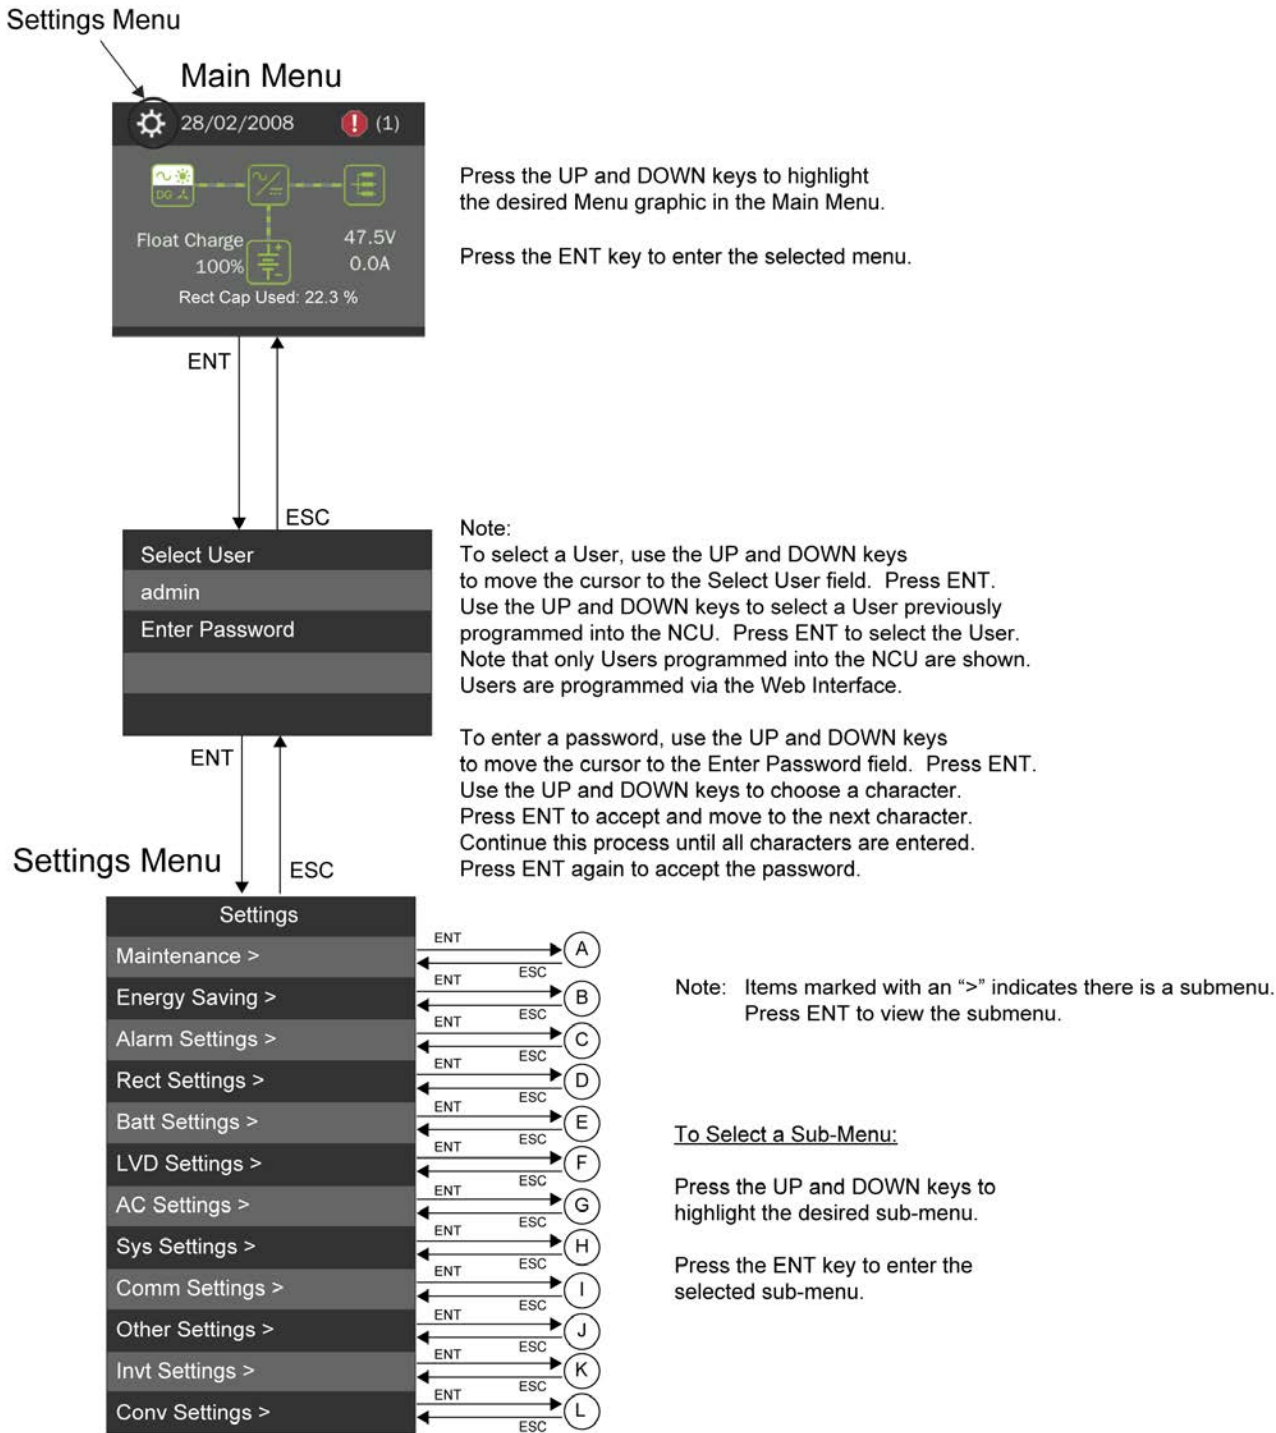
Settings Menu

Main Menu

28/02/2008 (1)

DC

Float Charge
100%

47.5V
0.0A

Rect Cap Used: 22.3 %

Press the UP and DOWN keys to highlight the desired Menu graphic in the Main Menu.

Press the ENT key to enter the selected menu.

ENT

ESC

Select User
admin
Enter Password

Note:
To select a User, use the UP and DOWN keys to move the cursor to the Select User field. Press ENT. Use the UP and DOWN keys to select a User previously programmed into the NCU. Press ENT to select the User. Note that only Users programmed into the NCU are shown. Users are programmed via the Web Interface.

To enter a password, use the UP and DOWN keys to move the cursor to the Enter Password field. Press ENT. Use the UP and DOWN keys to choose a character. Press ENT to accept and move to the next character. Continue this process until all characters are entered. Press ENT again to accept the password.

ENT

Settings Menu

ESC

Settings
Maintenance >
Energy Saving >
Alarm Settings >
Rect Settings >
Batt Settings >
LVD Settings >
AC Settings >
Sys Settings >
Comm Settings >
Other Settings >
Invt Settings >
Conv Settings >

ENT ESC A
ENT ESC B
ENT ESC C
ENT ESC D
ENT ESC E
ENT ESC F
ENT ESC G
ENT ESC H
ENT ESC I
ENT ESC J
ENT ESC K
ENT ESC L

Note: Items marked with an ">" indicates there is a submenu. Press ENT to view the submenu.

To Select a Sub-Menu:

Press the UP and DOWN keys to highlight the desired sub-menu.

Press the ENT key to enter the selected sub-menu.